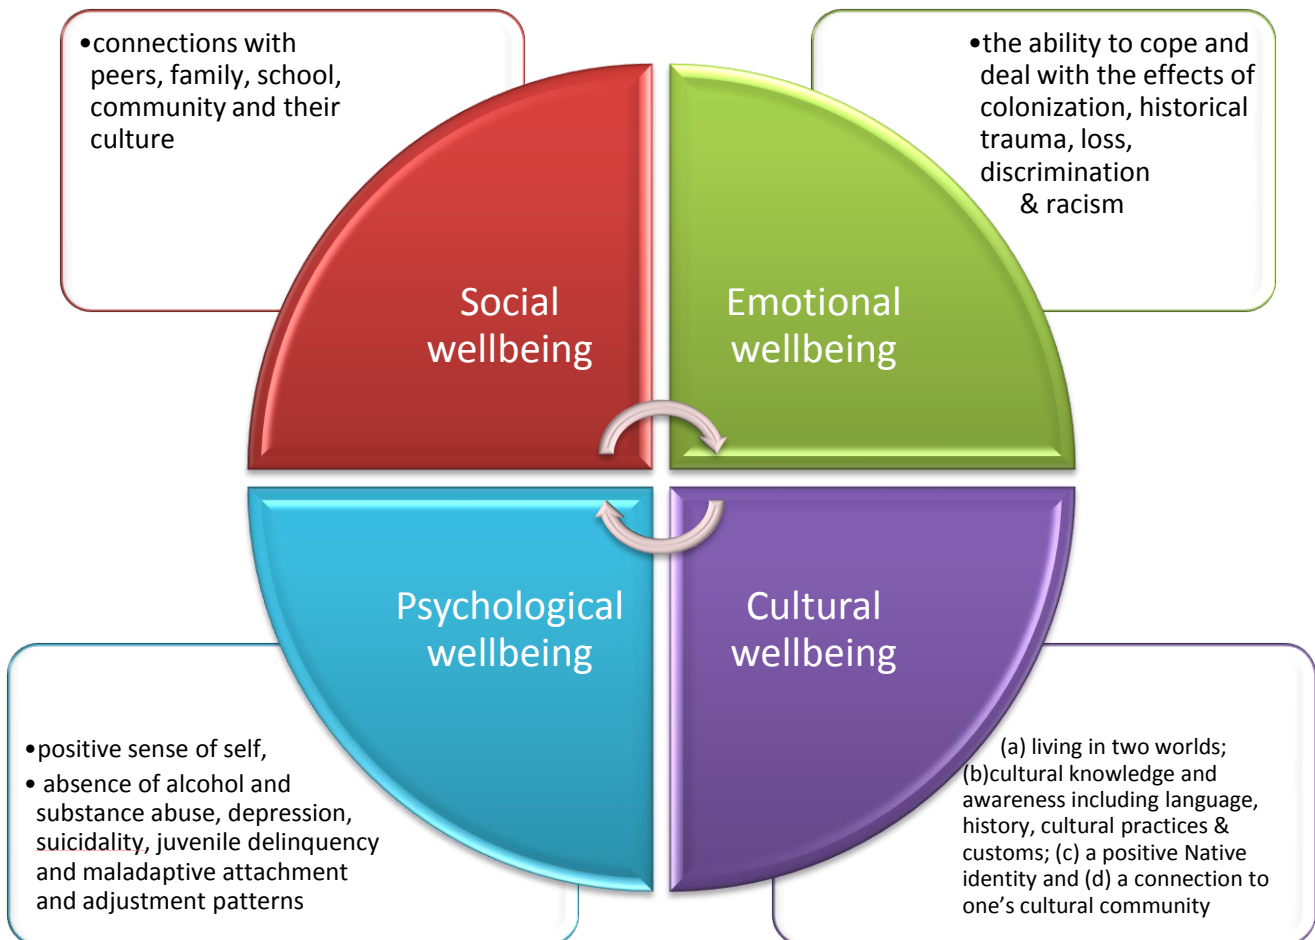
•connections with peers, family, school, community and their culture

•the ability to cope and deal with the effects of colonization, historical trauma, loss, discrimination & racism

Social wellbeing

Emotional wellbeing

Psychological wellbeing

Cultural wellbeing

•positive sense of self,
• absence of alcohol and substance abuse, depression, suicidality, juvenile delinquency and maladaptive attachment and adjustment patterns

(a) living in two worlds; (b)cultural knowledge and awareness including language, history, cultural practices & customs; (c) a positive Native identity and (d) a connection to one's cultural community